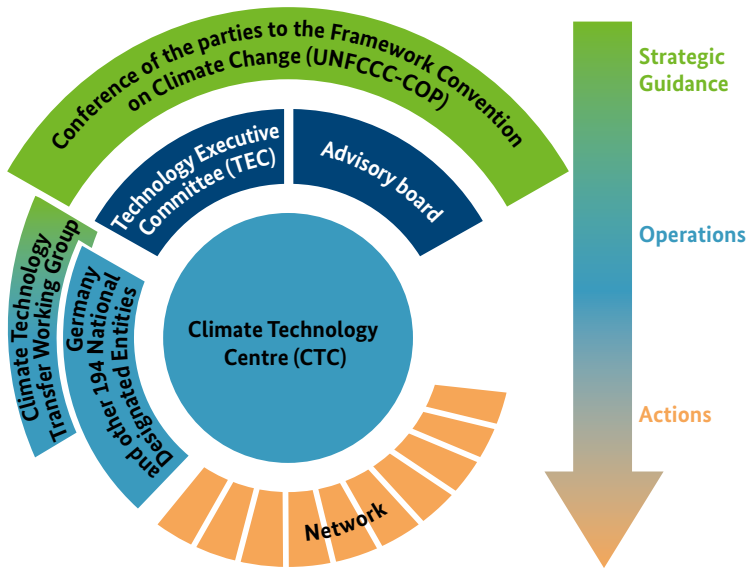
Conference of the parties to the Framework Convention on Climate Change (UNFCCC-COP)

Technology Executive Committee (TEC)

Advisory board

Climate Technology Transfer Working Group

Germany and other 194 National Designated Entities

Climate Technology Centre (CTC)

Network

Strategic Guidance

Operations

Actions